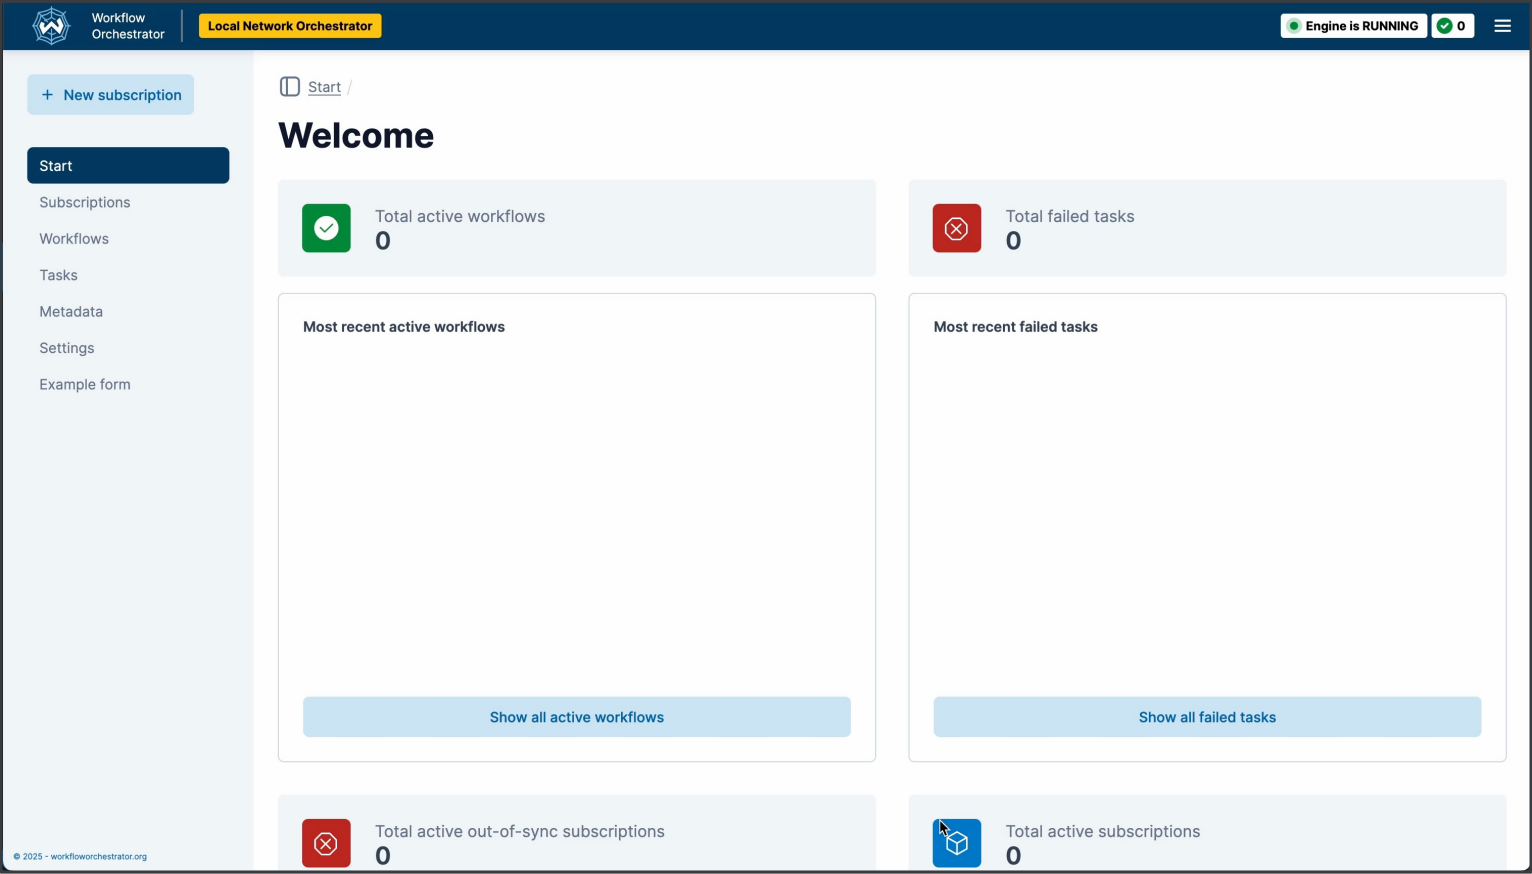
Workflow Orchestrator

Local Network Orchestrator

Engine is RUNNING

0

+ New subscription

Start

Subscriptions

Workflows

Tasks

Metadata

Settings

Example form

© 2025 - workfloworchestrator.org

Start /

Welcome

Total active workflows
0

Total failed tasks
0

Most recent active workflows

Show all active workflows

Most recent failed tasks

Show all failed tasks

Total active out-of-sync subscriptions
0

Total active subscriptions
0